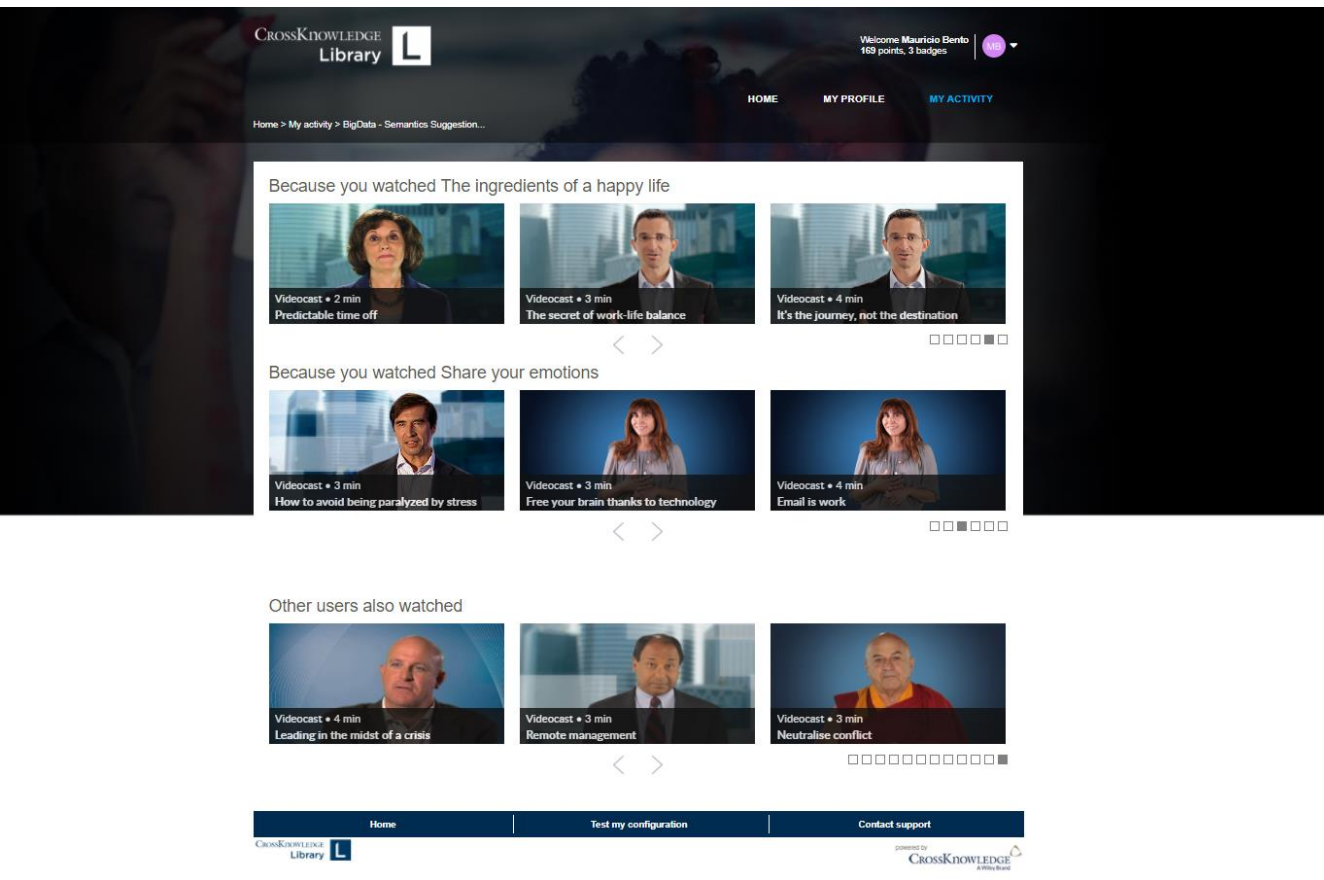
CrossKnowledge Library L

Welcome Mauricio Bento
169 points, 3 badges

MB

HOME MY PROFILE MY ACTIVITY

Home > My activity > BigData - Semantics Suggestion...

Because you watched The ingredients of a happy life

Videocast • 2 min
Predictable time off

Videocast • 3 min
The secret of work-life balance

Videocast • 4 min
It's the journey, not the destination

Because you watched Share your emotions

Videocast • 3 min
How to avoid being paralyzed by stress

Videocast • 3 min
Free your brain thanks to technology

Videocast • 4 min
Email is work

Other users also watched

Videocast • 4 min
Leading in the midst of a crisis

Videocast • 3 min
Remote management

Videocast • 3 min
Neutralise conflict

Home | Test my configuration | Contact support

CrossKnowledge Library L

powered by
CrossKnowledge
A Wiley Brand